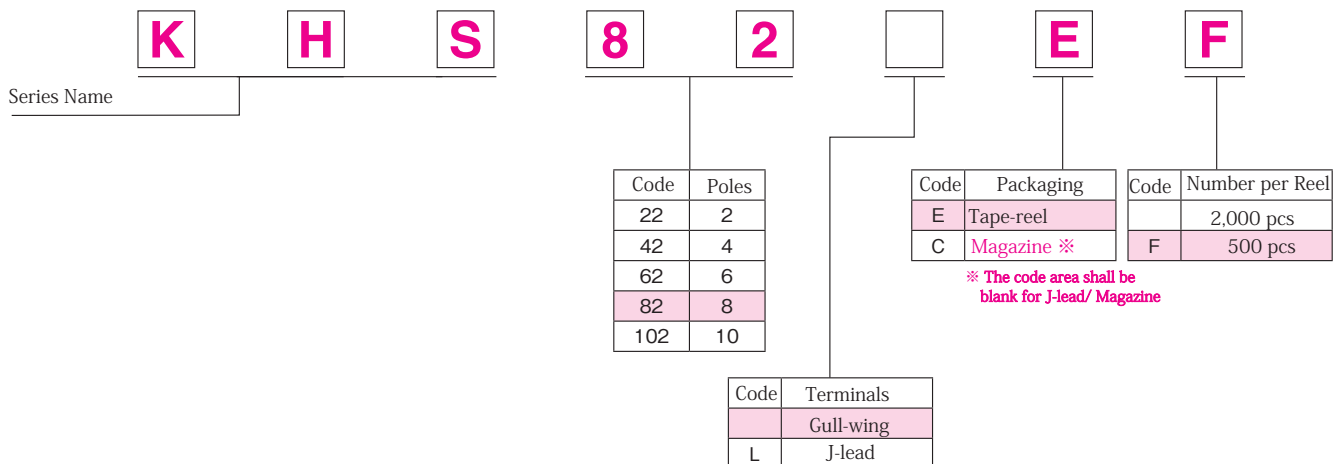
K H S 8 2 E F

Series Name

| Code | Poles |
|---|---|
| 22 | 2 |
| 42 | 4 |
| 62 | 6 |
| 82 | 8 |
| 102 | 10 |

| Code | Terminals |
|---|---|
| | Gull-wing |
| L | J-lead |

| Code | Packaging |
|---|---|
| E | Tape-reel |
| C | Magazine ※ |

※ The code area shall be blank for J-lead/ Magazine

| Code | Number per Reel |
|---|---|
| | 2,000 pcs |
| F | 500 pcs |